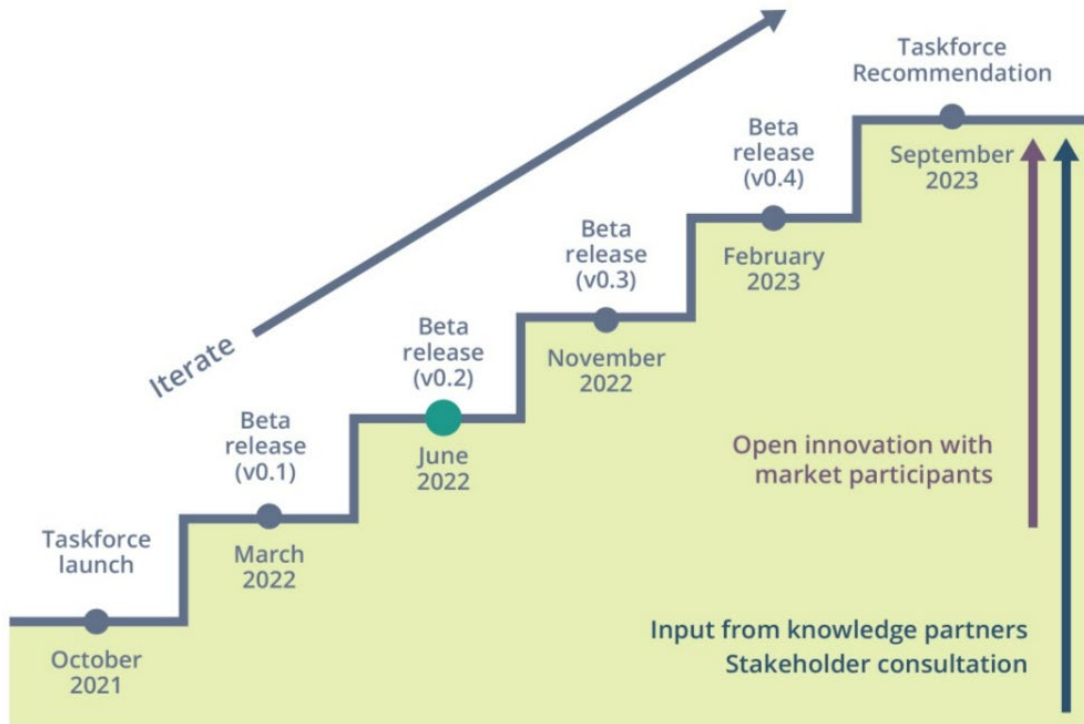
Iterate

Taskforce launch
October 2021

Beta release (v0.1)
March 2022

Beta release (v0.2)
June 2022

Beta release (v0.3)
November 2022

Beta release (v0.4)
February 2023

Taskforce Recommendation
September 2023

Open innovation with market participants

Input from knowledge partners
Stakeholder consultation